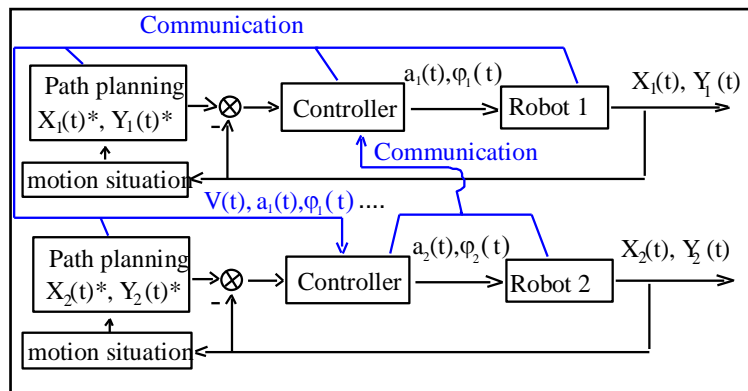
Communication

Path planning $X_1(t)^*$, $Y_1(t)^*$

$\otimes$

-

Controller

$a_1(t), \varphi_1(t)$

Robot 1

$X_1(t)$, $Y_1(t)$

Communication

motion situation

$V(t), a_1(t), \varphi_1(t)$ ....

Path planning $X_2(t)^*$, $Y_2(t)^*$

$\otimes$

-

Controller

$a_2(t), \varphi_2(t)$

Robot 2

$X_2(t)$, $Y_2(t)$

motion situation